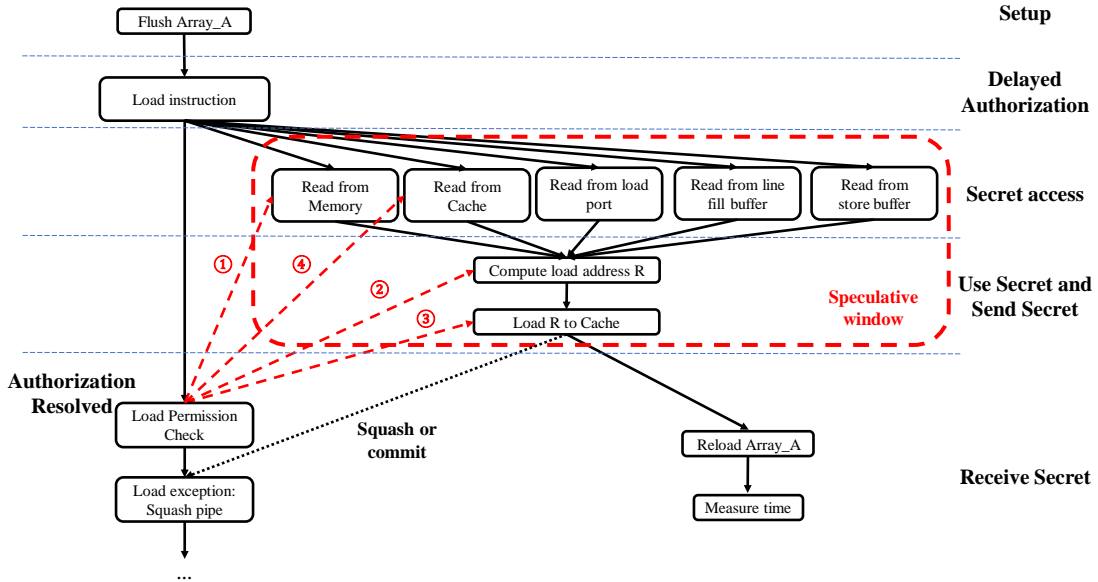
Flush Array_A

Setup

Load instruction

Delayed Authorization

Read from Memory

Read from Cache

Read from load port

Read from line fill buffer

Read from store buffer

Secret access

①

④

②

Compute load address R

Use Secret and Send Secret

Speculative window

③

Load R to Cache

Authorization Resolved

Load Permission Check

Squash or commit

Reload Array_A

Receive Secret

Load exception: Squash pipe

Measure time

...